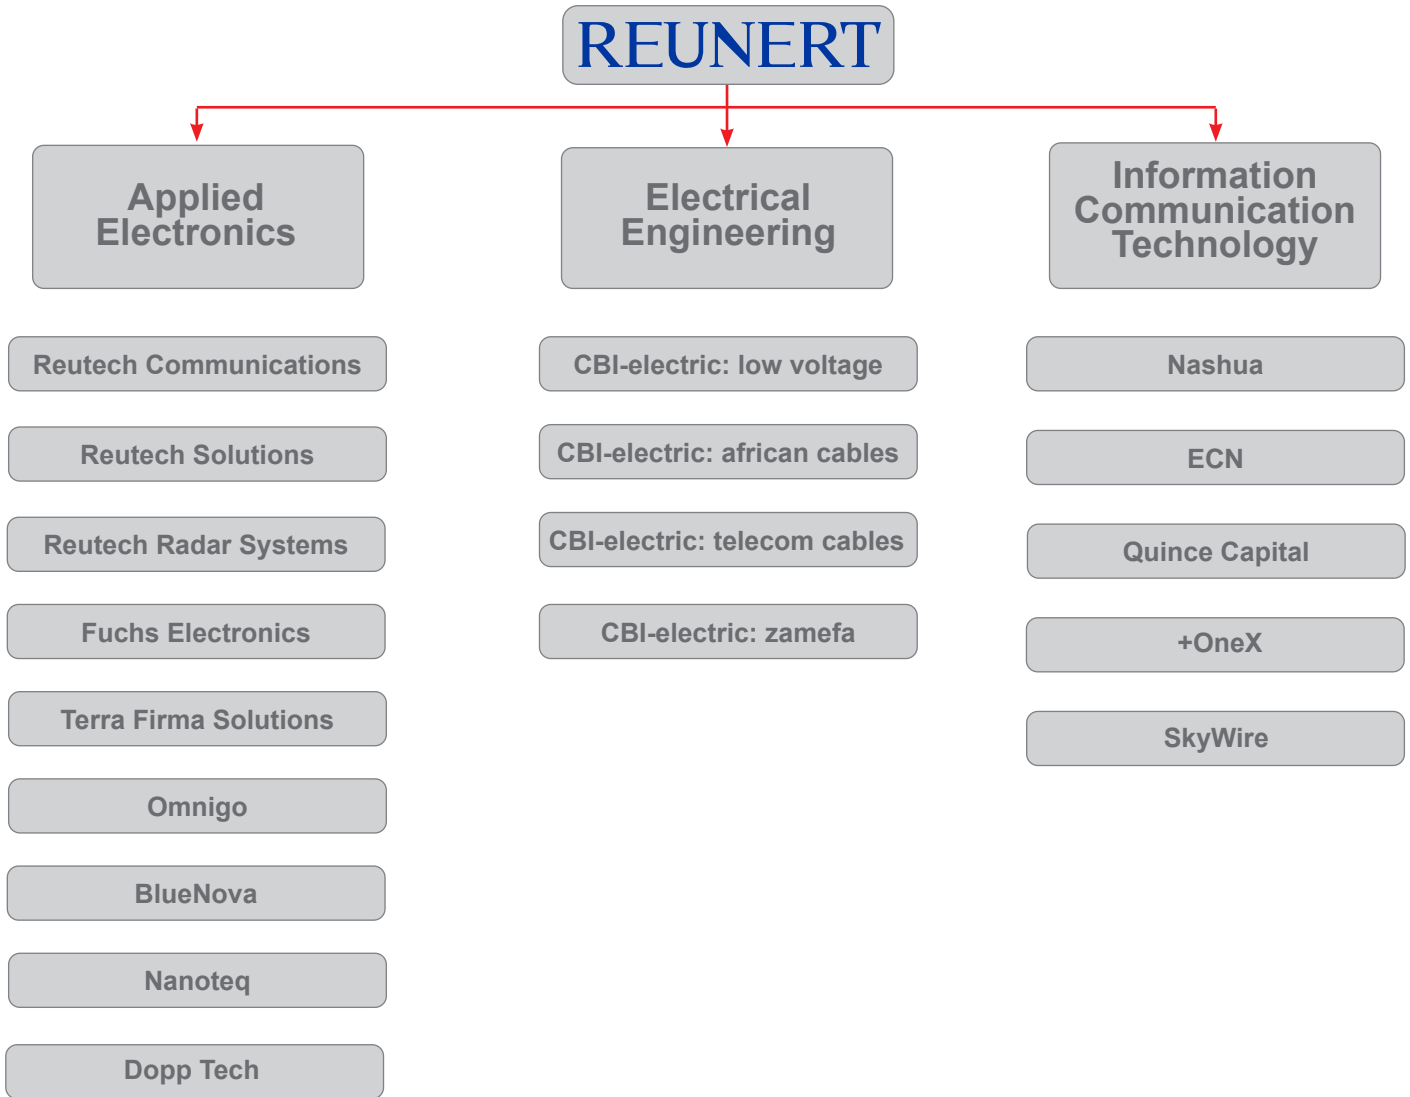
REUNERT

Applied Electronics

Reutech Communications

Reutech Solutions

Reutech Radar Systems

Fuchs Electronics

Terra Firma Solutions

Omnigo

BlueNova

Nanoteq

Dopp Tech

Electrical Engineering

CBI-electric: low voltage

CBI-electric: african cables

CBI-electric: telecom cables

CBI-electric: zamefa

Information Communication Technology

Nashua

ECN

Quince Capital

+OneX

SkyWire